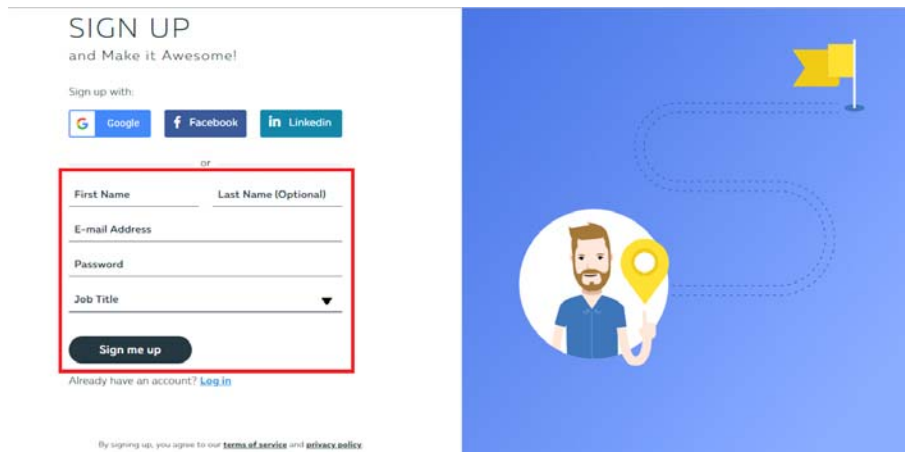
SIGN UP
and Make it Awesome!

Sign up with:

G Google
Facebook
in Linkedin

or

First Name
Last Name (Optional)
E-mail Address
Password
Job Title

Sign me up

Already have an account? Log in

By signing up, you agree to our terms of service and privacy policy.